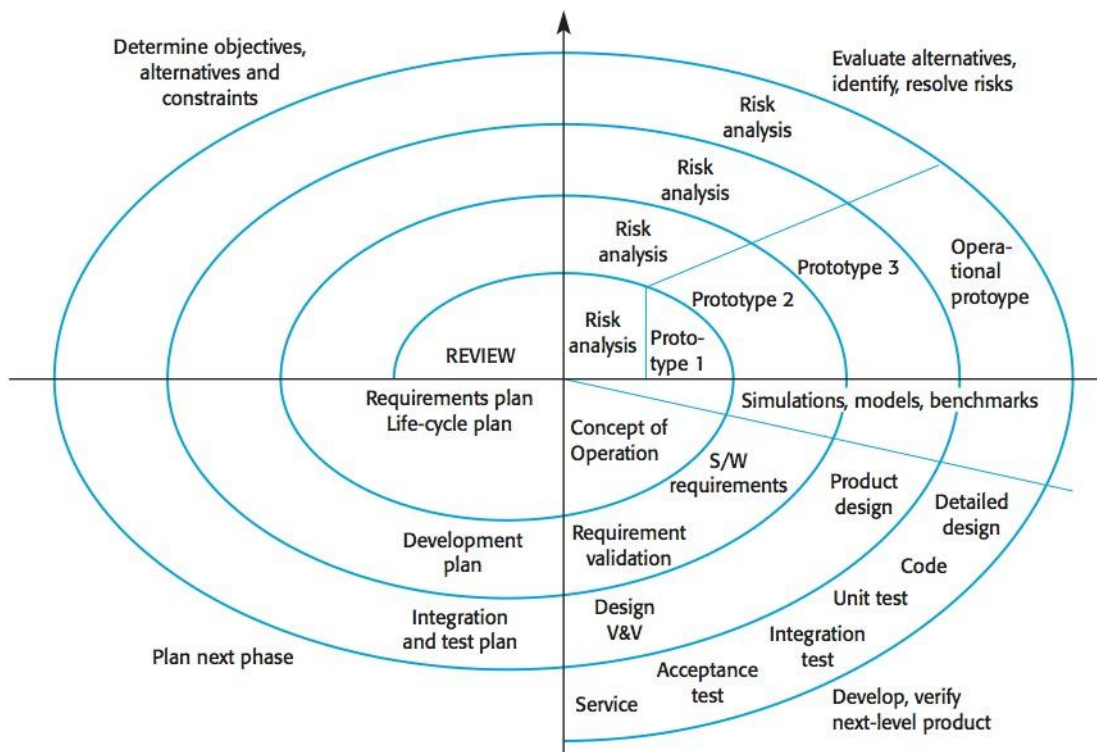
Determine objectives, alternatives and constraints

Evaluate alternatives, identify, resolve risks

Risk analysis

Risk analysis

Risk analysis

Operational protoype

Prototype 3

Prototype 2

Risk analysis

Prototype 1

REVIEW

Requirements plan
Life-cycle plan

Simulations, models, benchmarks

Concept of Operation

S/W requirements

Product design

Detailed design

Development plan

Requirement validation

Code

Unit test

Integration and test plan

Design V&V

Integration test

Plan next phase

Acceptance test

Service

Develop, verify next-level product